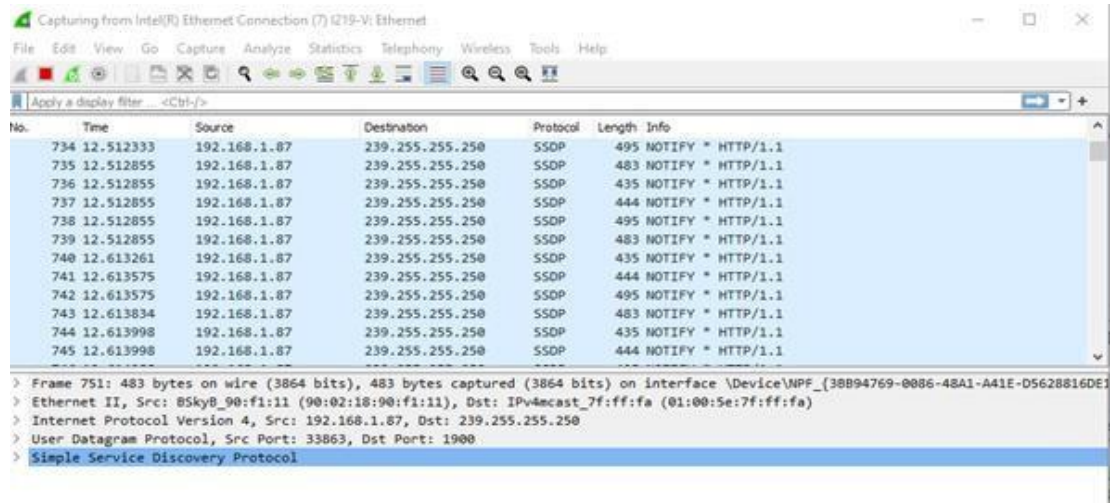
Capturing from Intel(R) Ethernet Connection (7) I219-V: Ethernet

File Edit View Go Capture Analyze Statistics Telephony Wireless Tools Help

Apply a display filter ... <Ctrl-/>

| No. | Time | Source | Destination | Protocol | Length | Info |
|---|---|---|---|---|---|---|
| 734 | 12.512333 | 192.168.1.87 | 239.255.255.250 | SSDP | 495 | NOTIFY * HTTP/1.1 |
| 735 | 12.512855 | 192.168.1.87 | 239.255.255.250 | SSDP | 483 | NOTIFY * HTTP/1.1 |
| 736 | 12.512855 | 192.168.1.87 | 239.255.255.250 | SSDP | 435 | NOTIFY * HTTP/1.1 |
| 737 | 12.512855 | 192.168.1.87 | 239.255.255.250 | SSDP | 444 | NOTIFY * HTTP/1.1 |
| 738 | 12.512855 | 192.168.1.87 | 239.255.255.250 | SSDP | 495 | NOTIFY * HTTP/1.1 |
| 739 | 12.512855 | 192.168.1.87 | 239.255.255.250 | SSDP | 483 | NOTIFY * HTTP/1.1 |
| 740 | 12.613261 | 192.168.1.87 | 239.255.255.250 | SSDP | 435 | NOTIFY * HTTP/1.1 |
| 741 | 12.613575 | 192.168.1.87 | 239.255.255.250 | SSDP | 444 | NOTIFY * HTTP/1.1 |
| 742 | 12.613575 | 192.168.1.87 | 239.255.255.250 | SSDP | 495 | NOTIFY * HTTP/1.1 |
| 743 | 12.613834 | 192.168.1.87 | 239.255.255.250 | SSDP | 483 | NOTIFY * HTTP/1.1 |
| 744 | 12.613998 | 192.168.1.87 | 239.255.255.250 | SSDP | 435 | NOTIFY * HTTP/1.1 |
| 745 | 12.613998 | 192.168.1.87 | 239.255.255.250 | SSDP | 444 | NOTIFY * HTTP/1.1 |

> Frame 751: 483 bytes on wire (3864 bits), 483 bytes captured (3864 bits) on interface \Device\NPF_{38B94769-0086-48A1-A41E-D5628816DE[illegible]
> Ethernet II, Src: BSkyB_90:f1:11 (90:02:18:90:f1:11), Dst: IPv4mcast_7f:ff:fa (01:00:5e:7f:ff:fa)
> Internet Protocol Version 4, Src: 192.168.1.87, Dst: 239.255.255.250
> User Datagram Protocol, Src Port: 33863, Dst Port: 1900
> Simple Service Discovery Protocol